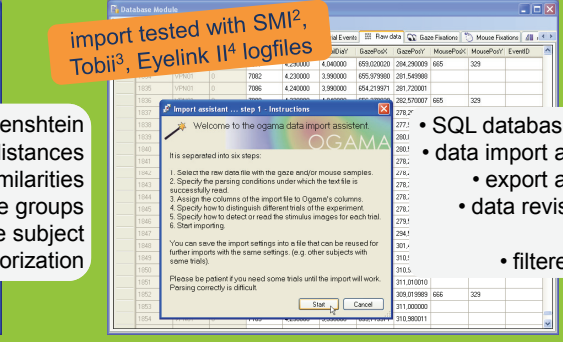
Database Module

import tested with SMI$^2$, Tobii$^3$, Eyelink II$^4$ logfiles

al Events | Raw data | Gaze Fixations | Mouse Fixations

| | | | | | | | | | |
|---|---|---|---|---|---|---|---|---|---|
| | | | ItemDiaY | GazePosX | GazePosY | MousePosX | MousePosY | EventID |
| 1933 | | | | 4,040000 | 659,020020 | 284,290009 | 665 | 329 | |
| 1934 | VPN01 | 0 | 7082 | 4,230000 | 3,990000 | 655,979980 | 281,549988 | | |
| 1935 | VPN01 | 0 | 7086 | 4,240000 | 3,990000 | 654,219971 | 281,720001 | | |
| 1936 | | | | | | | 282,570007 | 665 | 329 |
| 1937 | | | | | | | 278,2 | | |
| 1938 | | | | | | | 279,1 | | |
| 1939 | | | | | | | 280,3 | | |
| 1940 | | | | | | | 280,5 | | |
| 1941 | | | | | | | 278,2 | | |
| 1942 | | | | | | | 278,7 | | |
| 1943 | | | | | | | 278,7 | | |
| 1944 | | | | | | | 278,2 | | |
| 1945 | | | | | | | 296,0 | | |
| 1946 | | | | | | | 301,4 | | |
| 1947 | | | | | | | 310,5 | | |
| 1948 | | | | | | | 310,5 | | |
| 1949 | | | | | | | 311,0 | | |
| 1950 | | | | | | | 311,010010 | | |
| 1951 | | | | | | | 309,019989 | 666 | 329 |
| 1952 | | | | | | | 311,000000 | | |
| 1953 | | | | | | | 310,980011 | | |

enshtein
istances
milarities
e groups
e subject
orization

Import assistant ... step 1 - Instructions

Welcome to the ogama data import assistent.

OGAMA

It is separated into six steps:

1. Select the raw data file with the gaze and/or mouse samples.
2. Specify the parsing conditions under which the text file is successfully read.
3. Assign the columns of the import file to Ogama's columns.
4. Specify how to distinguish different trials of the experiment.
5. Specify how to detect or read the stimulus images for each trial.
6. Start importing.

You can save the import settings into a file that can be reused for further imports with the same settings. (e.g. other subjects with same trials).

Please be patient if you need some trials until the import will work. Parsing correctly is difficult.

Start | Cancel

• SQL databas
• data import a
• export a
• data revis
• filtere